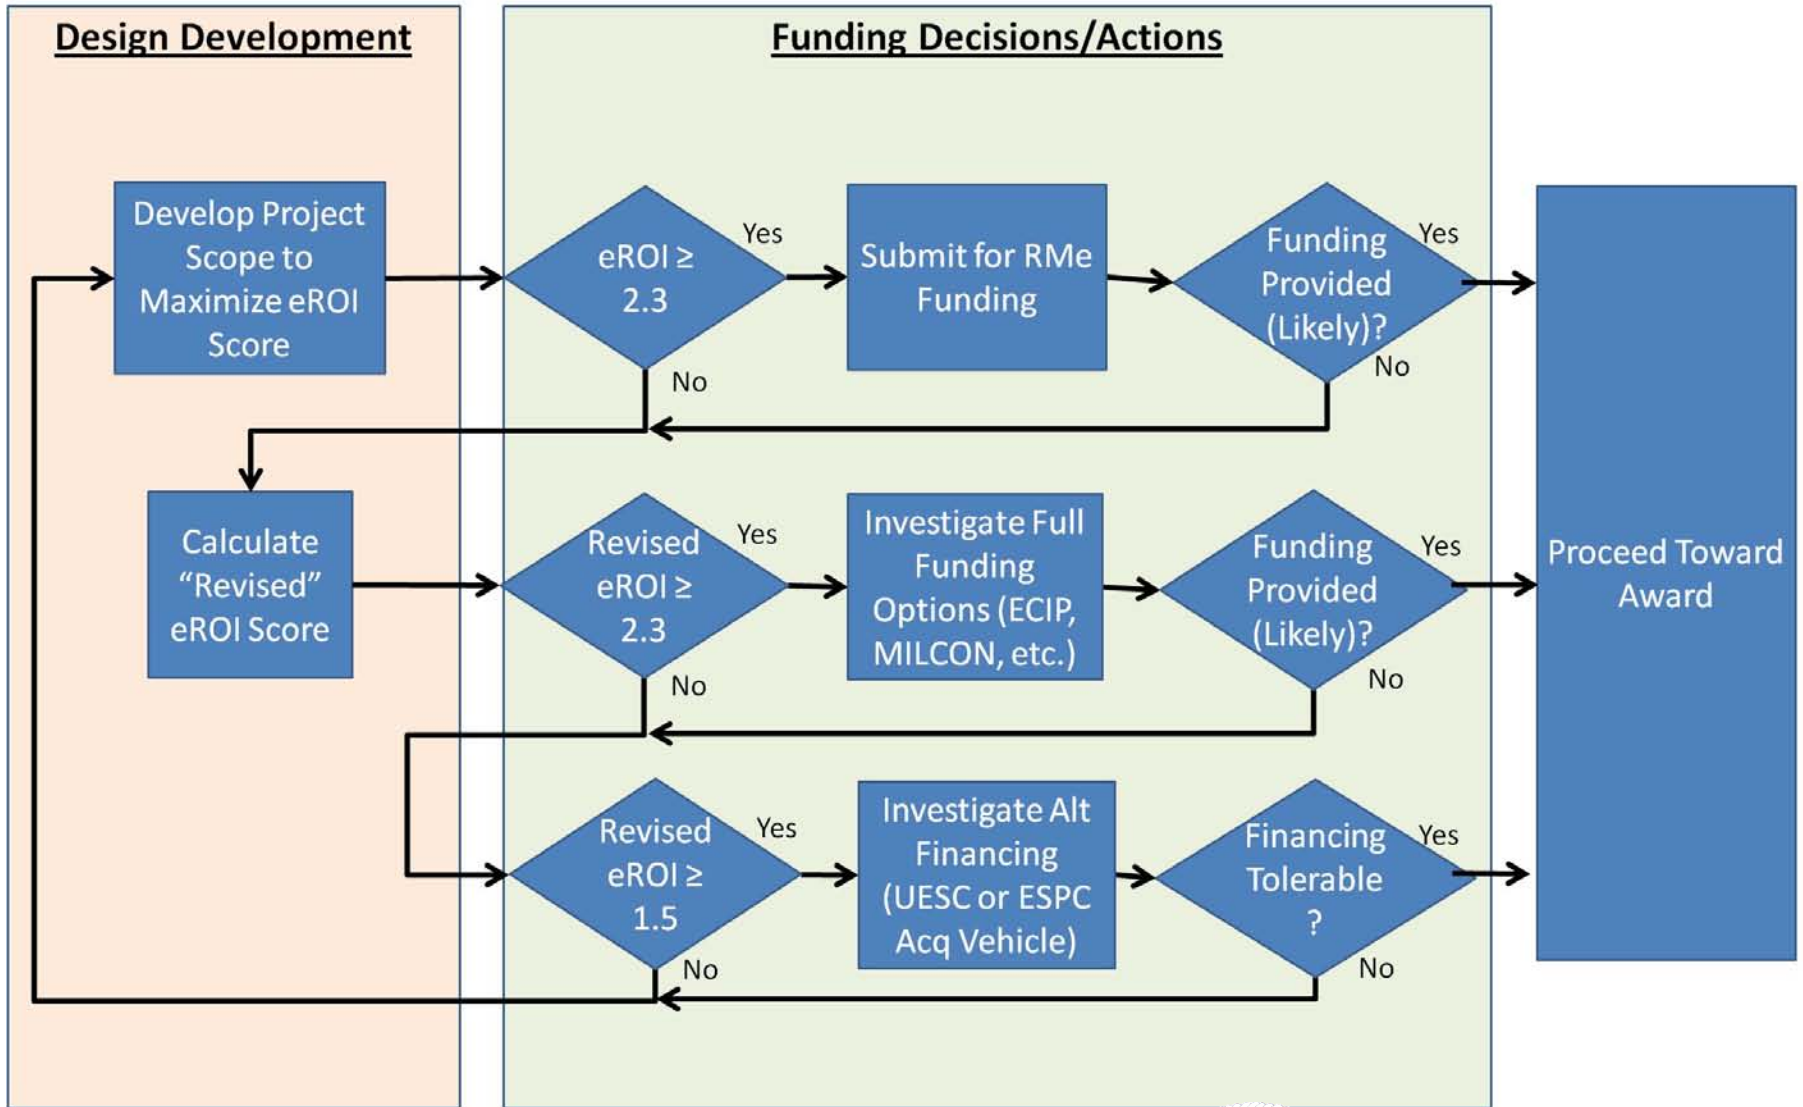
Design Development

Funding Decisions/Actions

Develop Project Scope to Maximize eROI Score

eROI ≥ 2.3

Yes

No

Submit for RMe Funding

Funding Provided (Likely)?

Yes

No

Proceed Toward Award

Calculate "Revised" eROI Score

Revised eROI ≥ 2.3

Yes

No

Investigate Full Funding Options (ECIP, MILCON, etc.)

Funding Provided (Likely)?

Yes

No

Revised eROI ≥ 1.5

Yes

No

Investigate Alt Financing (UESC or ESPC Acq Vehicle)

Financing Tolerable ?

Yes

No